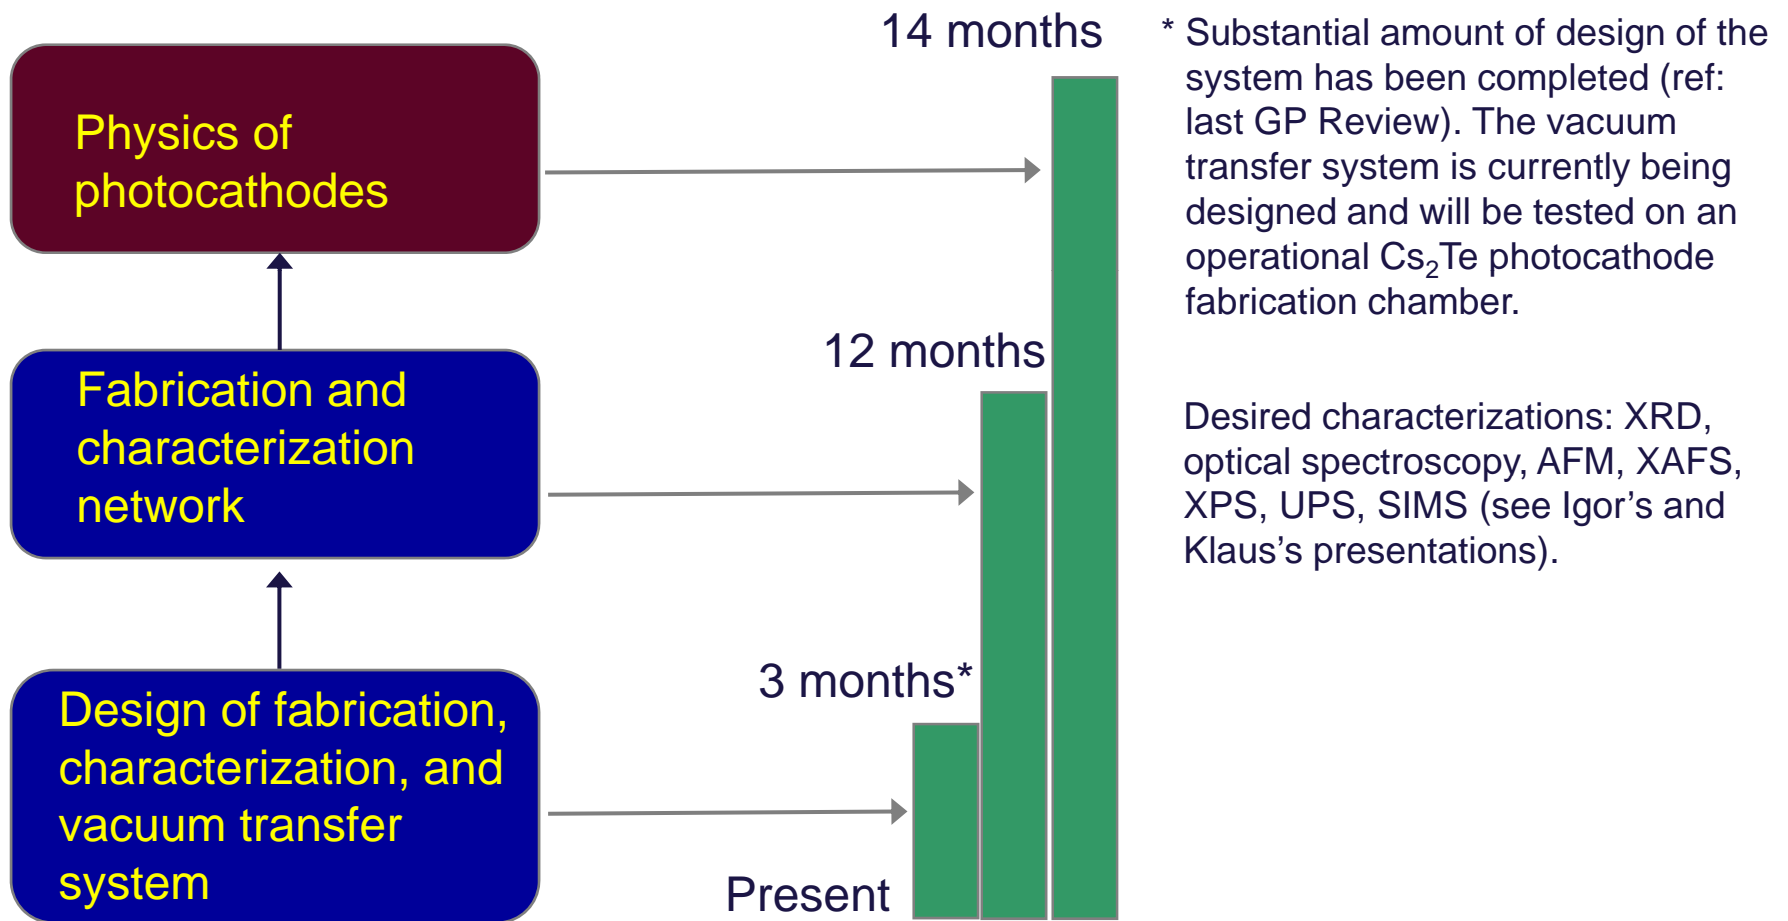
Physics of photocathodes

Fabrication and characterization network

Design of fabrication, characterization, and vacuum transfer system

14 months

12 months

3 months*

Present

* Substantial amount of design of the system has been completed (ref: last GP Review). The vacuum transfer system is currently being designed and will be tested on an operational $Cs_2Te$ photocathode fabrication chamber.

Desired characterizations: XRD, optical spectroscopy, AFM, XAFS, XPS, UPS, SIMS (see Igor’s and Klaus’s presentations).